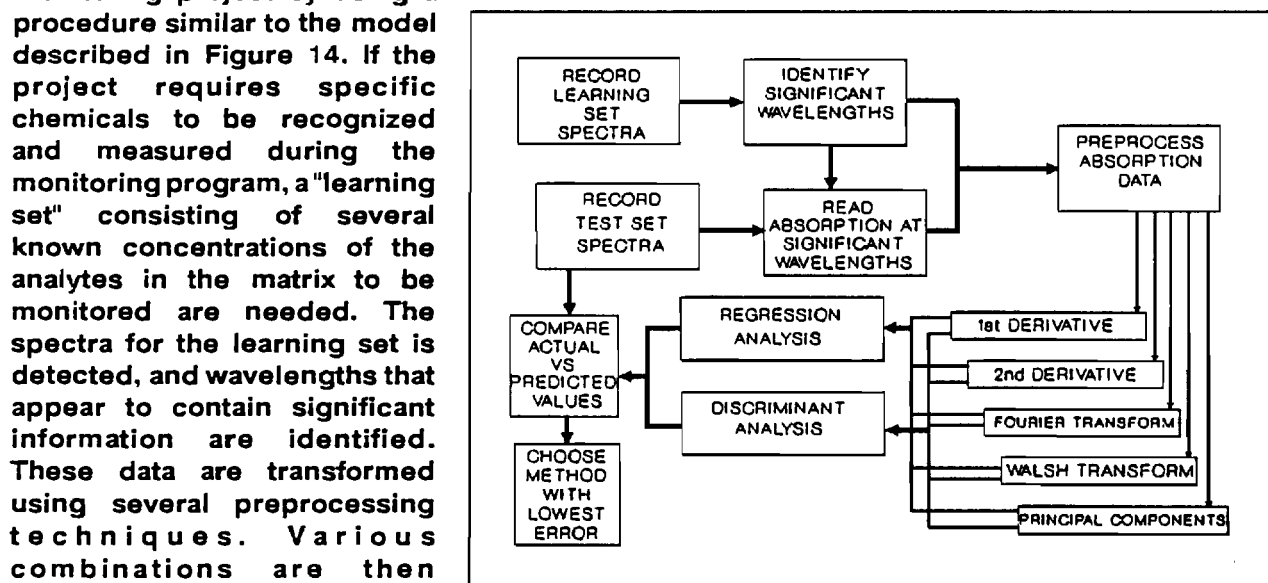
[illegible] procedure similar to the model described in Figure 14. If the project requires specific chemicals to be recognized and measured during the monitoring program, a "learning set" consisting of several known concentrations of the analytes in the matrix to be monitored are needed. The spectra for the learning set is detected, and wavelengths that appear to contain significant information are identified. These data are transformed using several preprocessing techniques. Various combinations are then

RECORD LEARNING SET SPECTRA

IDENTIFY SIGNIFICANT WAVELENGTHS

PREPROCESS ABSORPTION DATA

RECORD TEST SET SPECTRA

READ ABSORPTION AT SIGNIFICANT WAVELENGTHS

COMPARE ACTUAL VS PREDICTED VALUES

REGRESSION ANALYSIS

1st DERIVATIVE

2nd DERIVATIVE

DISCRIMINANT ANALYSIS

FOURIER TRANSFORM

CHOOSE METHOD WITH LOWEST ERROR

WALSH TRANSFORM

PRINCIPAL COMPONENTS